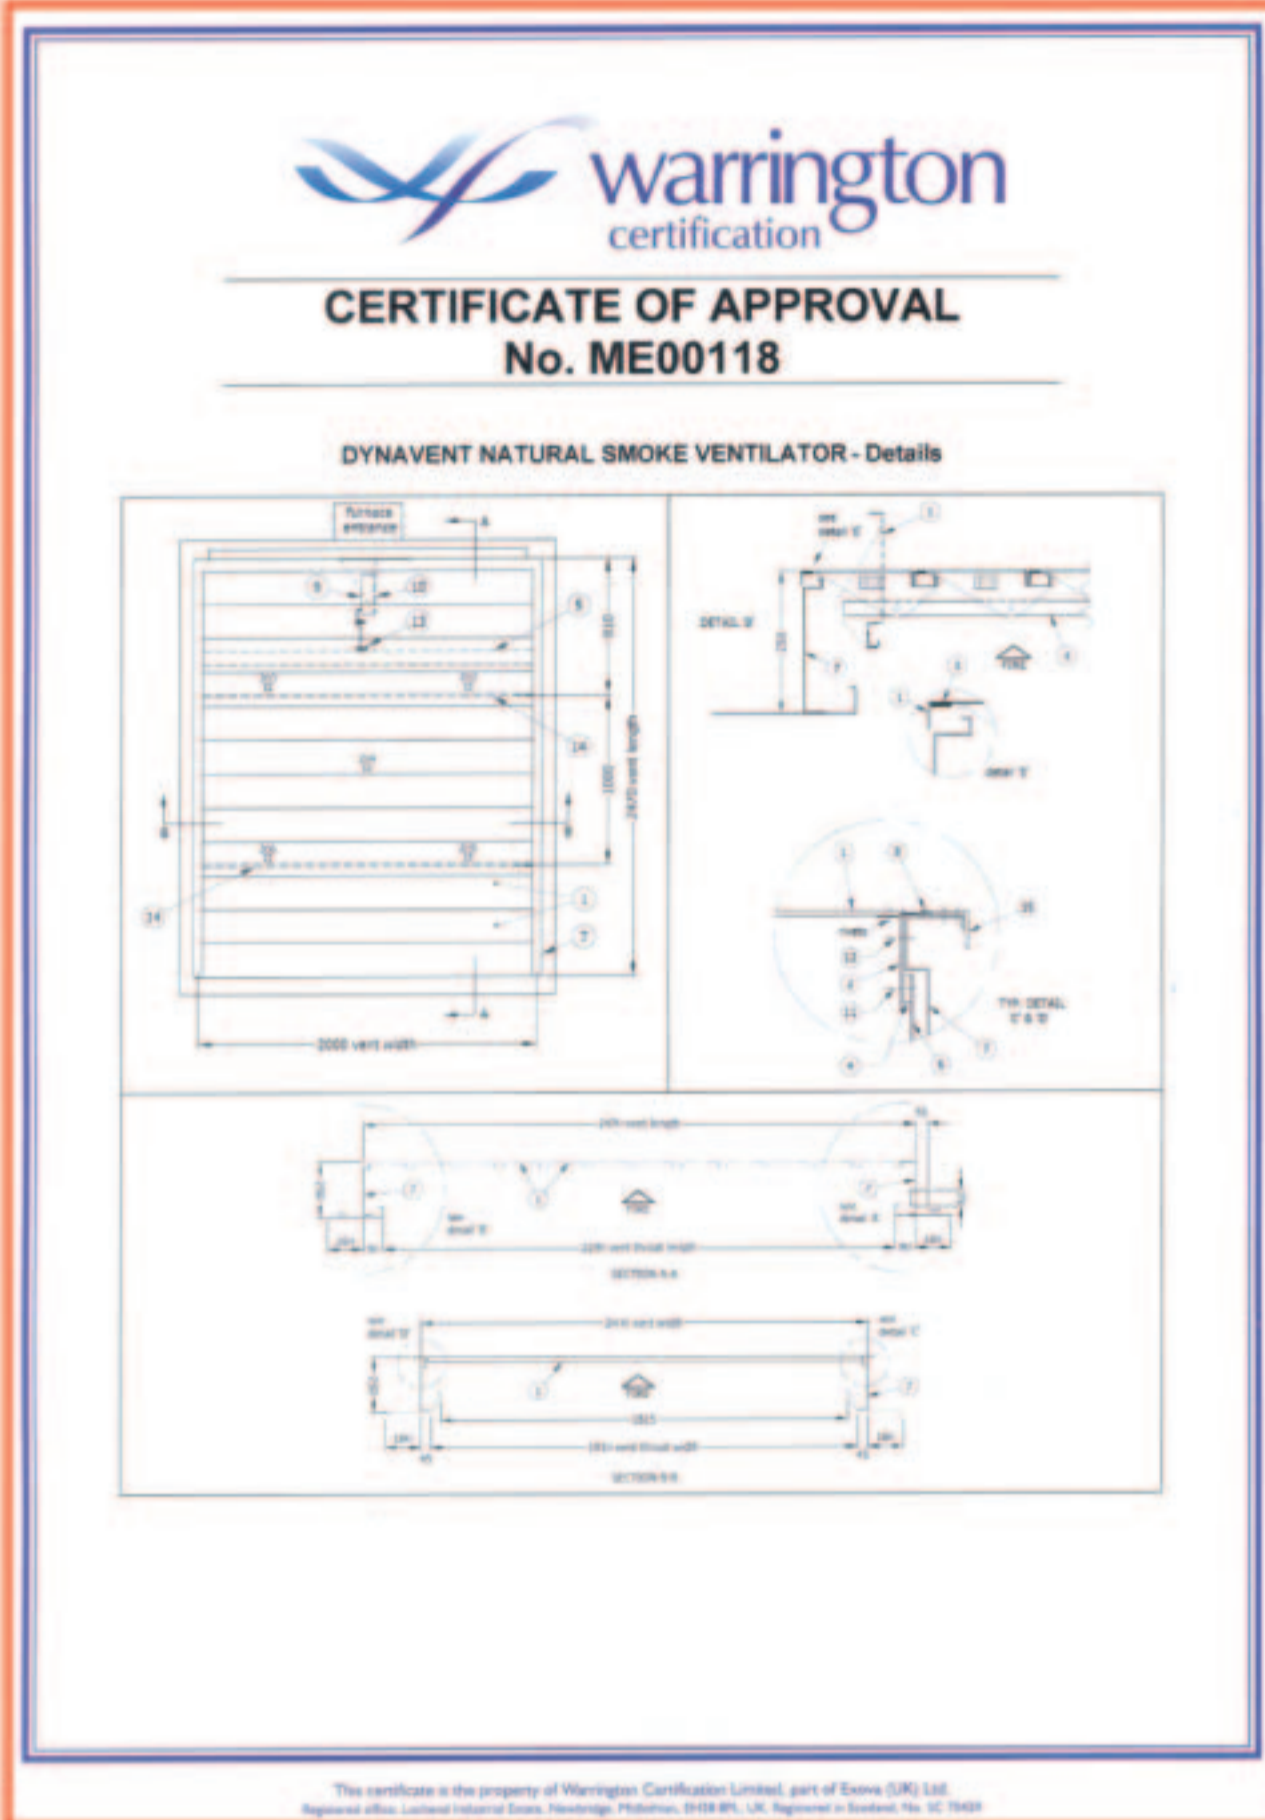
warrington
certification

CERTIFICATE OF APPROVAL
No. ME00118

DYNAVENT NATURAL SMOKE VENTILATOR - Details

furnace entrance

A

9 12 13 8 14 1 7 14

B B

1000

2470 vent length

2000 vent width

A

see detail 'E'

DETAIL 'D'

detail 'E'

1 3 15

TYP. DETAIL 'C' & 'D'

12 4 11 6 8 7

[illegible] vent length

see detail 'E'

see detail 'E'

SECTION A-A

see detail 'D'

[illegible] vent width

see detail 'C'

SECTION B-B

This certificate is the property of Warrington Certification Limited, part of Exova (UK) Ltd.
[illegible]